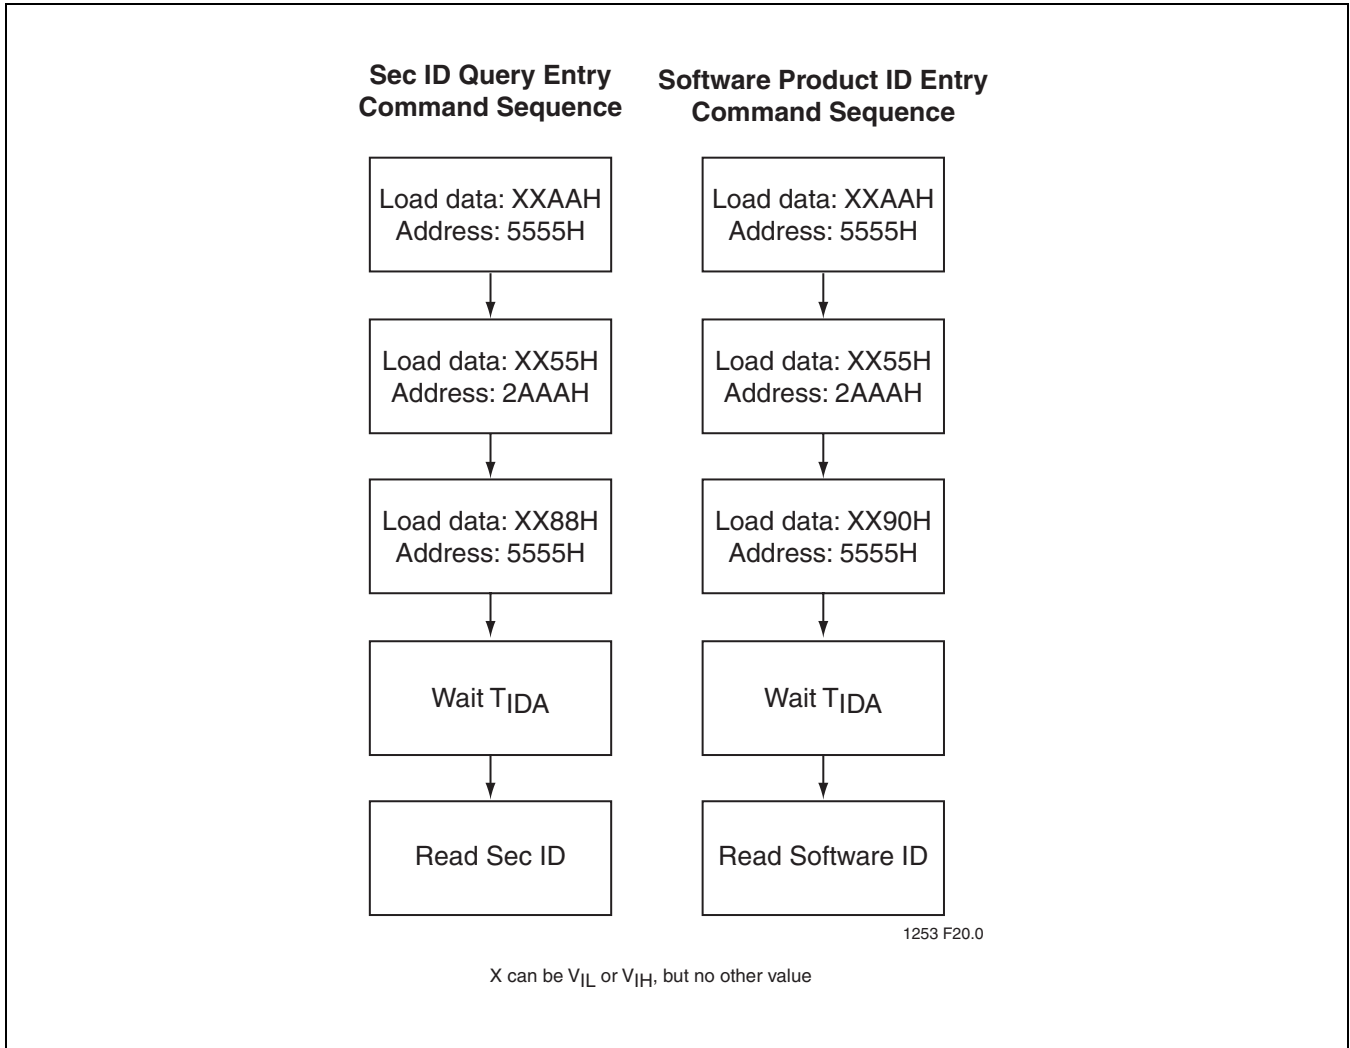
Sec ID Query Entry Command Sequence

Load data: XXAAH
Address: 5555H

Load data: XX55H
Address: 2AAAH

Load data: XX88H
Address: 5555H

Wait $T_{IDA}$

Read Sec ID

Software Product ID Entry Command Sequence

Load data: XXAAH
Address: 5555H

Load data: XX55H
Address: 2AAAH

Load data: XX90H
Address: 5555H

Wait $T_{IDA}$

Read Software ID

1253 F20.0

X can be $V_{IL}$ or $V_{IH}$, but no other value